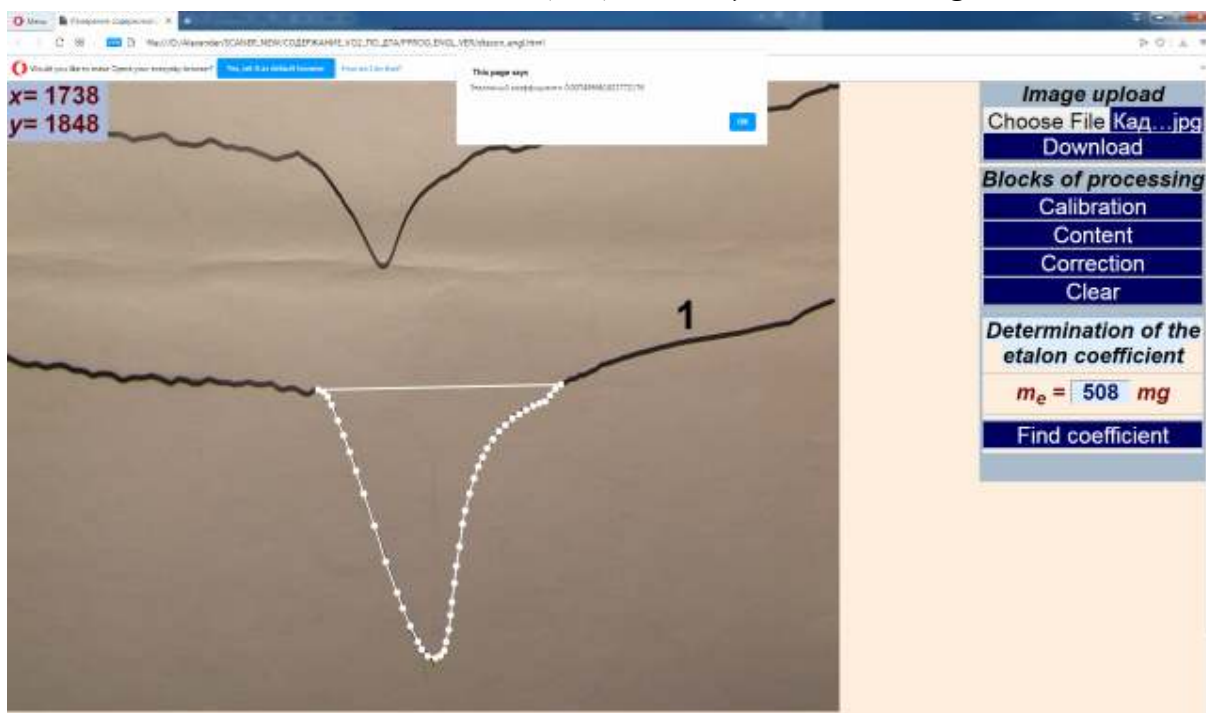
Меню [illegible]

file:///D:/Alexander/SCANER_NEW/СОДЕРЖАНИЕ_VO2_ПО_ДТА/PROG_ENGL_VER/etalon_engl.html

Would you like to make Opera your everyday browser? Yes, set it as default browser How do I do that?

This page says
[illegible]

OK

x= 1738
y= 1848

1

Image upload
Choose File Кад…jpg
Download

Blocks of processing
Calibration
Content
Correction
Clear

Determination of the etalon coefficient
$m_e$ = 508 mg

Find coefficient